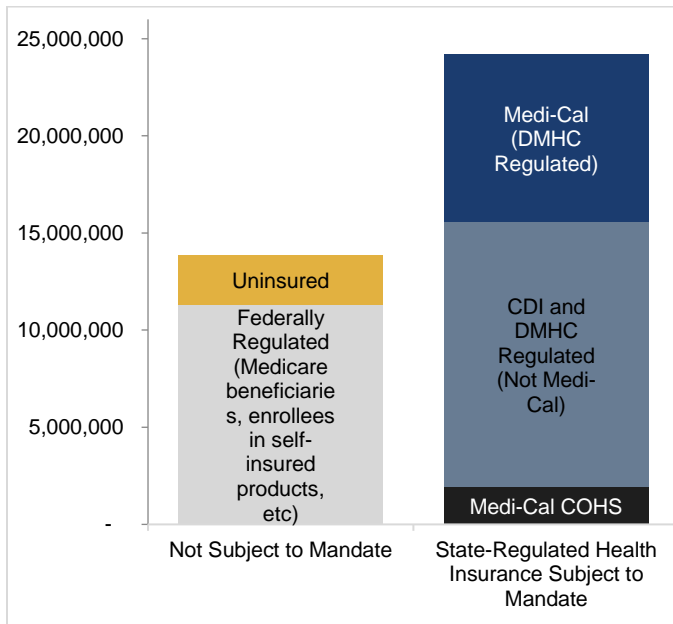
25,000,000
20,000,000
15,000,000
10,000,000
5,000,000
-

Uninsured
Federally Regulated (Medicare beneficiaries, enrollees in self-insured products, etc)

Medi-Cal (DMHC Regulated)
CDI and DMHC Regulated (Not Medi-Cal)
Medi-Cal COHS

Not Subject to Mandate
State-Regulated Health Insurance Subject to Mandate